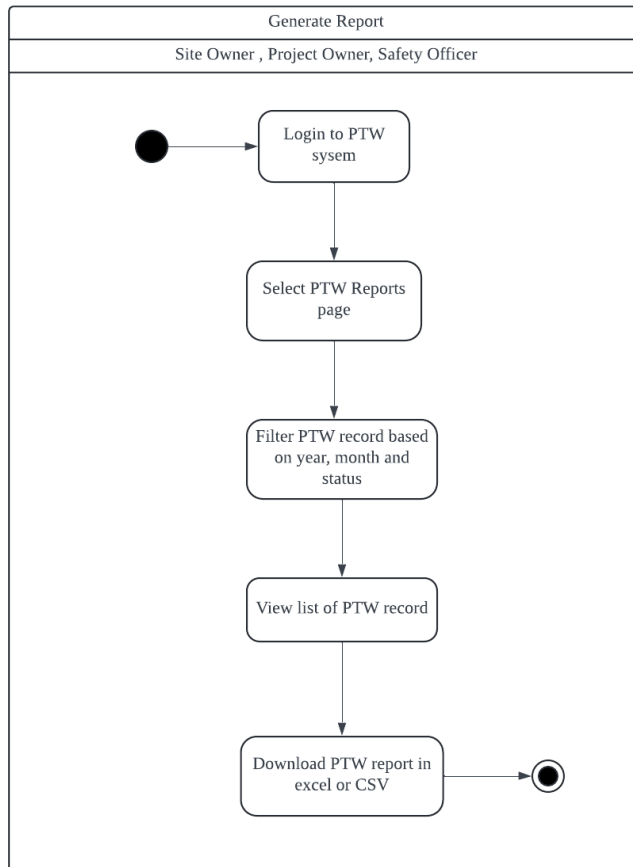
Generate Report

Site Owner , Project Owner, Safety Officer

Login to PTW sysem

Select PTW Reports page

Filter PTW record based on year, month and status

View list of PTW record

Download PTW report in excel or CSV